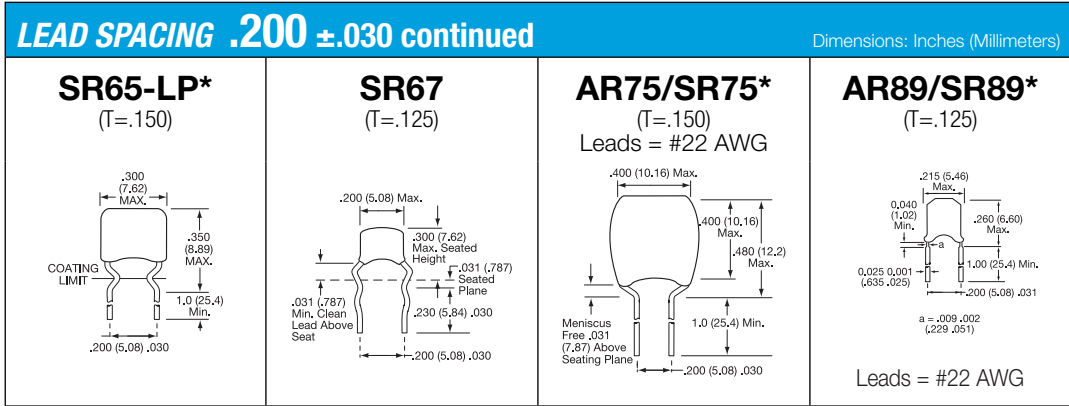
LEAD SPACING .200 ±.030 continued

Dimensions: Inches (Millimeters)

SR65-LP*
(T=.150)

.300 (7.62) MAX.
.350 (8.89) MAX.
COATING LIMIT
1.0 (25.4) Min.
.200 (5.08) .030

SR67
(T=.125)

.200 (5.08) Max.
.300 (7.62) Max. Seated Height
.031 (.787) Seated Plane
.031 (.787) Min. Clean Lead Above Seat
.230 (5.84) .030
.200 (5.08) .030

AR75/SR75*
(T=.150)
Leads = #22 AWG

.400 (10.16) Max.
.400 (10.16) Max.
.480 (12.2) Max.
Meniscus Free .031 (7.87) Above Seating Plane
1.0 (25.4) Min.
.200 (5.08) .030

AR89/SR89*
(T=.125)

.215 (5.46) Max.
0.040 (1.02) Min.
.260 (6.60) Max.
a
0.025 0.001 .635 .025)
1.00 (25.4) Min.
.200 (5.08) .031
a = .009 .002 (.229 .051)

Leads = #22 AWG